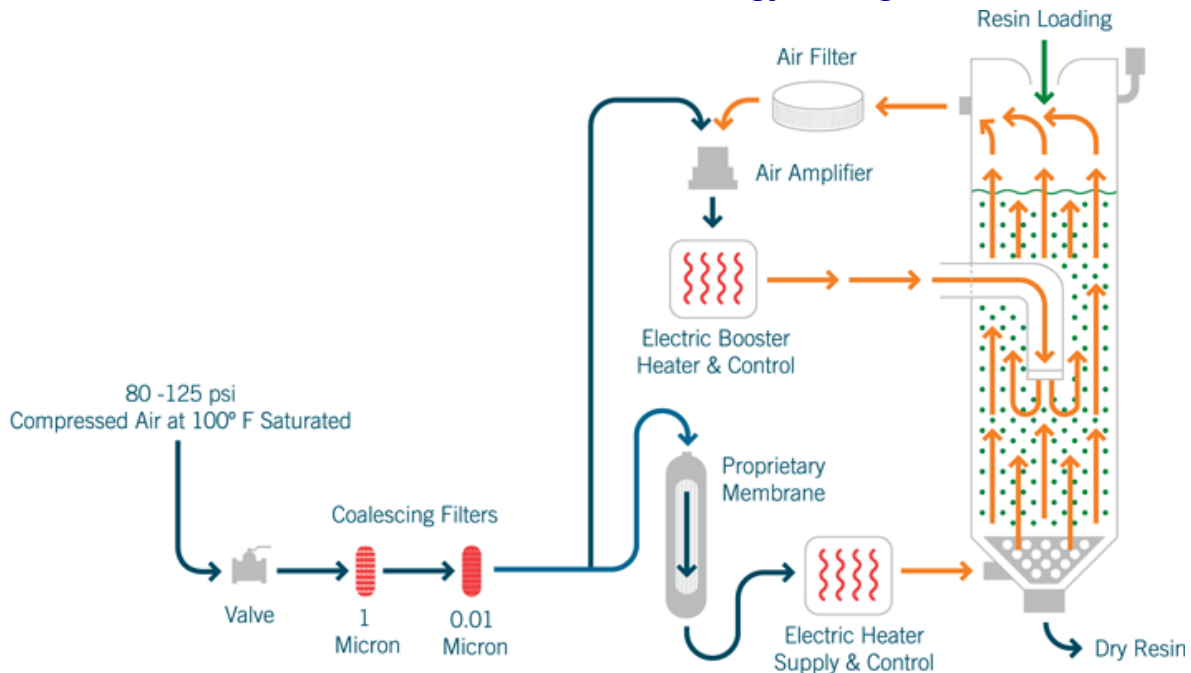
Resin Loading

Air Filter

Air Amplifier

Electric Booster Heater & Control

80 -125 psi
Compressed Air at 100° F Saturated

Proprietary Membrane

Coalescing Filters

Valve

1 Micron

0.01 Micron

Electric Heater Supply & Control

Dry Resin